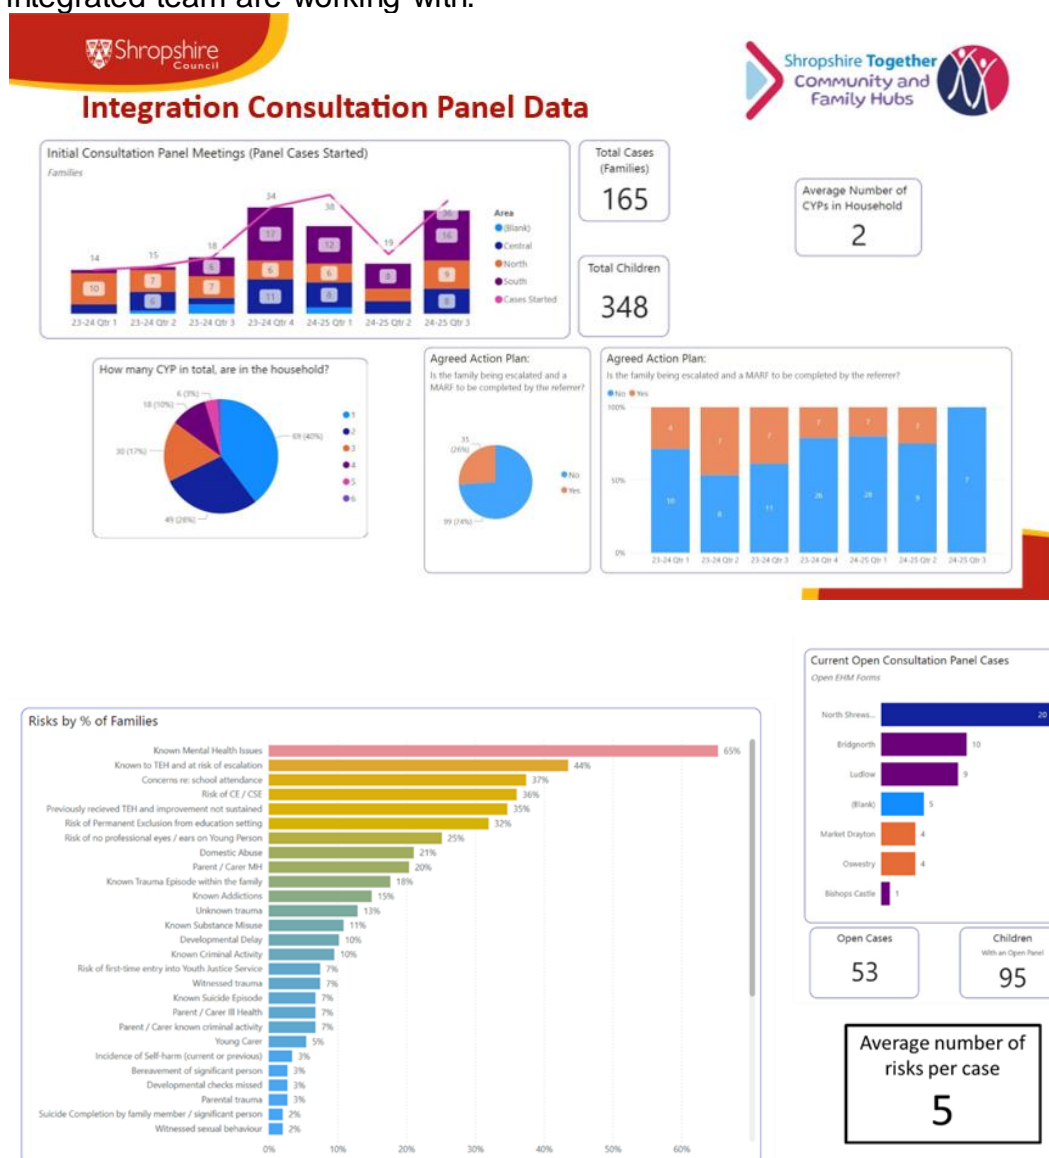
integrated team are working with.

Shropshire Council

Shropshire Together Community and Family Hubs

Integration Consultation Panel Data

Initial Consultation Panel Meetings (Panel Cases Started)
Families

14 15 18 34 38 19 30

10 7 7 6 6 9 6 6 17 12 8 16 11 8 8

23-24 Qtr 1 23-24 Qtr 2 23-24 Qtr 3 23-24 Qtr 4 24-25 Qtr 1 24-25 Qtr 2 24-25 Qtr 3

Area
(Blank)
Central
North
South
Cases Started

Total Cases (Families)
165

Total Children
348

Average Number of CYPs in Household
2

How many CYP in total, are in the household?

6 (3%)
18 (10%)
30 (17%)
69 (40%)
49 (28%)

1
2
3
4
5
6

Agreed Action Plan:
Is the family being escalated and a MARF to be completed by the referrer?

35 (26%)
99 (74%)

No
Yes

Agreed Action Plan:
Is the family being escalated and a MARF to be completed by the referrer?
No Yes

100%
50%
0%

4 7 7 7 7 7
10 8 11 26 28 9 7

23-24 Qtr 1 23-24 Qtr 2 23-24 Qtr 3 23-24 Qtr 4 24-25 Qtr 1 24-25 Qtr 2 24-25 Qtr 3

Risks by % of Families

| Risk | % |
|---|---|
| Known Mental Health Issues | 65% |
| Known to TEH and at risk of escalation | 44% |
| Concerns re: school attendance | 37% |
| Risk of CE / CSE | 36% |
| Previously recieved TEH and improvement not sustained | 35% |
| Risk of Permanent Exclusion from education setting | 32% |
| Risk of no professional eyes / ears on Young Person | 25% |
| Domestic Abuse | 21% |
| Parent / Carer MH | 20% |
| Known Trauma Episode within the family | 18% |
| Known Addictions | 15% |
| Unknown trauma | 13% |
| Known Substance Misuse | 11% |
| Developmental Delay | 10% |
| Known Criminal Activity | 10% |
| Risk of first-time entry into Youth Justice Service | 7% |
| Witnessed trauma | 7% |
| Known Suicide Episode | 7% |
| Parent / Carer Ill Health | 7% |
| Parent / Carer known criminal activity | 7% |
| Young Carer | 5% |
| Incidence of Self-harm (current or previous) | 3% |
| Bereavement of significant person | 3% |
| Developmental checks missed | 3% |
| Parental trauma | 3% |
| Suicide Completion by family member / significant person | 2% |
| Witnessed sexual behaviour | 2% |

0% 10% 20% 30% 40% 50% 60%

Current Open Consultation Panel Cases
Open EHM Forms

| Area | Cases |
|---|---|
| North Shrews... | 20 |
| Bridgnorth | 10 |
| Ludlow | 9 |
| (Blank) | 5 |
| Market Drayton | 4 |
| Oswestry | 4 |
| Bishops Castle | 1 |

Open Cases
53

Children
With an Open Panel
95

Average number of risks per case
5